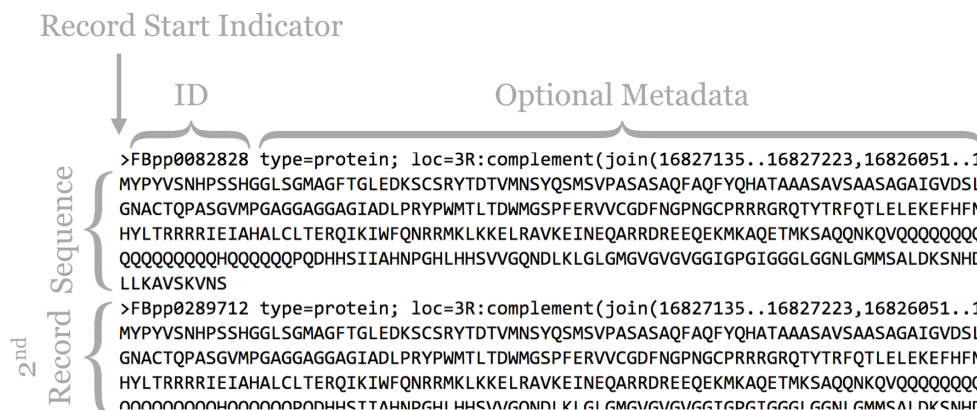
Record Start Indicator

ID

Optional Metadata

Sequence

>FBpp0082828 type=protein; loc=3R:complement(join(16827135..16827223,16826051..1
MYPYVSNHPSSHGGLSGMAGFTGLEDKSCSRYTDTVMNSYQSMSVPASASAQFAQFYQHATAAASAVSAASAGAIGVDSl
GNACTQPASGVMPGAGGAGGAGIADLPRYPWMTLTDWMGSPFERVVCGDFNGPNGCPRRRGRQTYTRFQTLELEKEFHFN
HYLTRRRRIEIAHALCLTERQIKIWFQNRRMKLKKELRAVKEINEQARRDREEQEKMKAQETMKSAQQNKQVQQQQQQQ
QQQQQQQQHQQQQQQPQDHHSIIAHNPGHLHHSVVGQNDLKLGLGMGVGVGVGGIGPGIGGGLGGNLGMMSALDKSNHD
LLKAVSKVNS

2nd Record

>FBpp0289712 type=protein; loc=3R:complement(join(16827135..16827223,16826051..1
MYPYVSNHPSSHGGLSGMAGFTGLEDKSCSRYTDTVMNSYQSMSVPASASAQFAQFYQHATAAASAVSAASAGAIGVDSl
GNACTQPASGVMPGAGGAGGAGIADLPRYPWMTLTDWMGSPFERVVCGDFNGPNGCPRRRGRQTYTRFQTLELEKEFHFN
HYLTRRRRIEIAHALCLTERQIKIWFQNRRMKLKKELRAVKEINEQARRDREEQEKMKAQETMKSAQQNKQVQQQQQQQ
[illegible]